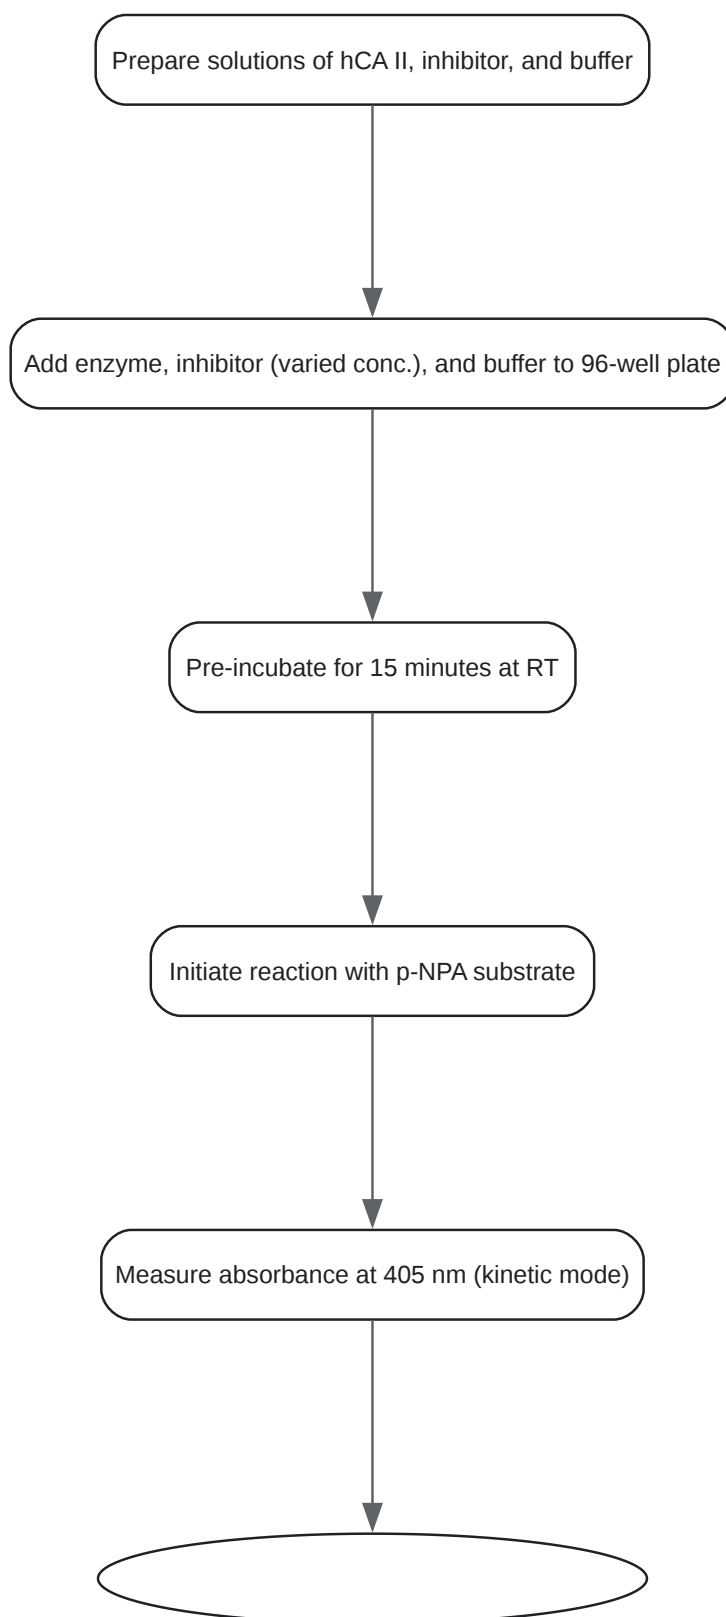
Prepare solutions of hCA II, inhibitor, and buffer

Add enzyme, inhibitor (varied conc.), and buffer to 96-well plate

Pre-incubate for 15 minutes at RT

Initiate reaction with p-NPA substrate

Measure absorbance at 405 nm (kinetic mode)